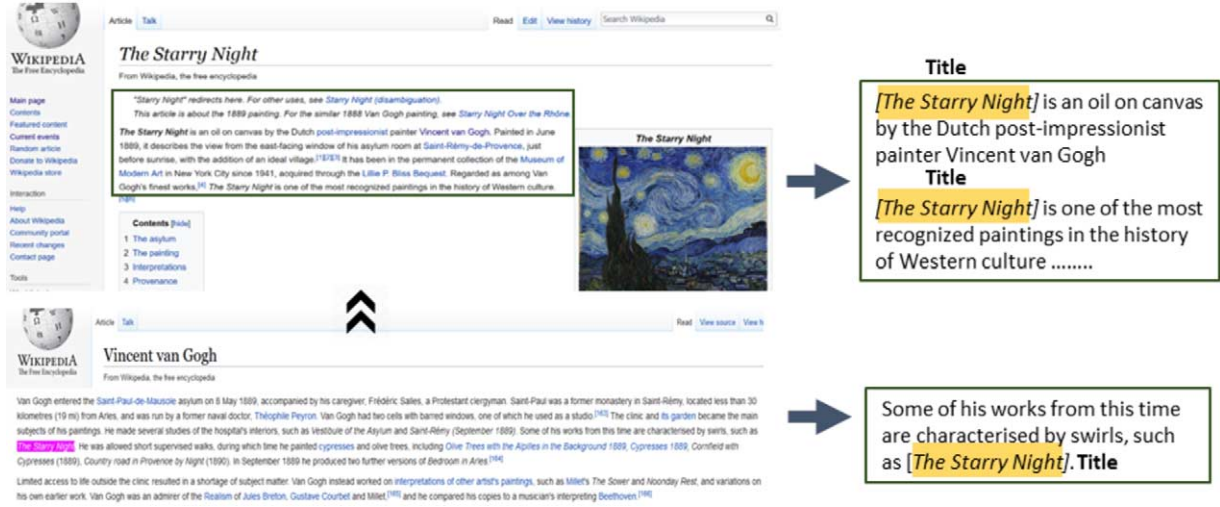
WIKIPEDIA
The Free Encyclopedia

Main page
Contents
Featured content
Current events
Random article
Donate to Wikipedia
Wikipedia store

Interaction
Help
About Wikipedia
Community portal
Recent changes
Contact page

Tools

Article Talk

Read Edit View history Search Wikipedia

The Starry Night

From Wikipedia, the free encyclopedia

"Starry Night" redirects here. For other uses, see Starry Night (disambiguation).
This article is about the 1889 painting. For the similar 1888 Van Gogh painting, see Starry Night Over the Rhône.

The Starry Night is an oil on canvas by the Dutch post-impressionist painter Vincent van Gogh. Painted in June 1889, it describes the view from the east-facing window of his asylum room at Saint-Rémy-de-Provence, just before sunrise, with the addition of an ideal village.[1][2][3] It has been in the permanent collection of the Museum of Modern Art in New York City since 1941, acquired through the Lillie P. Bliss Bequest. Regarded as among Van Gogh's finest works,[4] The Starry Night is one of the most recognized paintings in the history of Western culture.[5][6]

The Starry Night

Contents [hide]
1 The asylum
2 The painting
3 Interpretations
4 Provenance

Title
[The Starry Night] is an oil on canvas by the Dutch post-impressionist painter Vincent van Gogh
Title
[The Starry Night] is one of the most recognized paintings in the history of Western culture ........

WIKIPEDIA
The Free Encyclopedia

Article Talk

Read View source View h

Vincent van Gogh

From Wikipedia, the free encyclopedia

Van Gogh entered the Saint-Paul-de-Mausole asylum on 8 May 1889, accompanied by his caregiver, Frédéric Salles, a Protestant clergyman. Saint-Paul was a former monastery in Saint-Rémy, located less than 30 kilometres (19 mi) from Arles, and was run by a former naval doctor, Théophile Peyron. Van Gogh had two cells with barred windows, one of which he used as a studio.[162] The clinic and its garden became the main subjects of his paintings. He made several studies of the hospital's interiors, such as Vestibule of the Asylum and Saint-Rémy (September 1889). Some of his works from this time are characterised by swirls, such as The Starry Night. He was allowed short supervised walks, during which time he painted cypresses and olive trees, including Olive Trees with the Alpilles in the Background 1889, Cypresses 1889, Cornfield with Cypresses (1889), Country road in Provence by Night (1890). In September 1889 he produced two further versions of Bedroom in Arles.[164]

Limited access to life outside the clinic resulted in a shortage of subject matter. Van Gogh instead worked on interpretations of other artist's paintings, such as Millet's The Sower and Noonday Rest, and variations on his own earlier work. Van Gogh was an admirer of the Realism of Jules Breton, Gustave Courbet and Millet,[165] and he compared his copies to a musician's interpreting Beethoven.[166]

Some of his works from this time are characterised by swirls, such as [The Starry Night]. Title